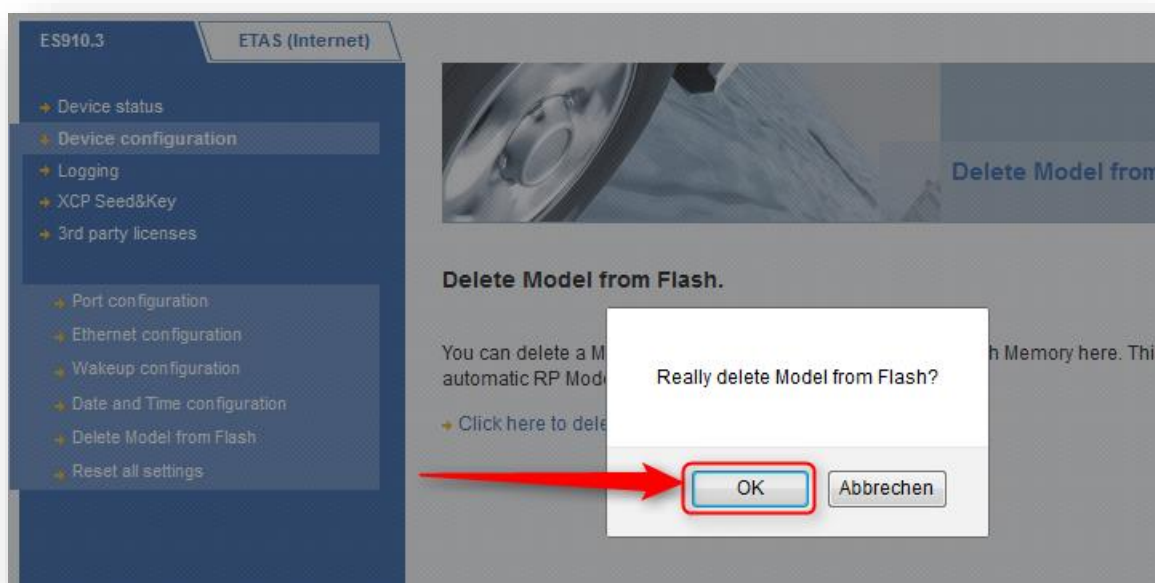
ES910.3

ETAS (Internet)

Device status
Device configuration
Logging
XCP Seed&Key
3rd party licenses

Port configuration
Ethernet configuration
Wakeup configuration
Date and Time configuration
Delete Model from Flash
Reset all settings

Delete Model from

Delete Model from Flash.

You can delete a M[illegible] h Memory here. Thi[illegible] automatic RP Mod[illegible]

Click here to dele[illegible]

Really delete Model from Flash?

OK

Abbrechen